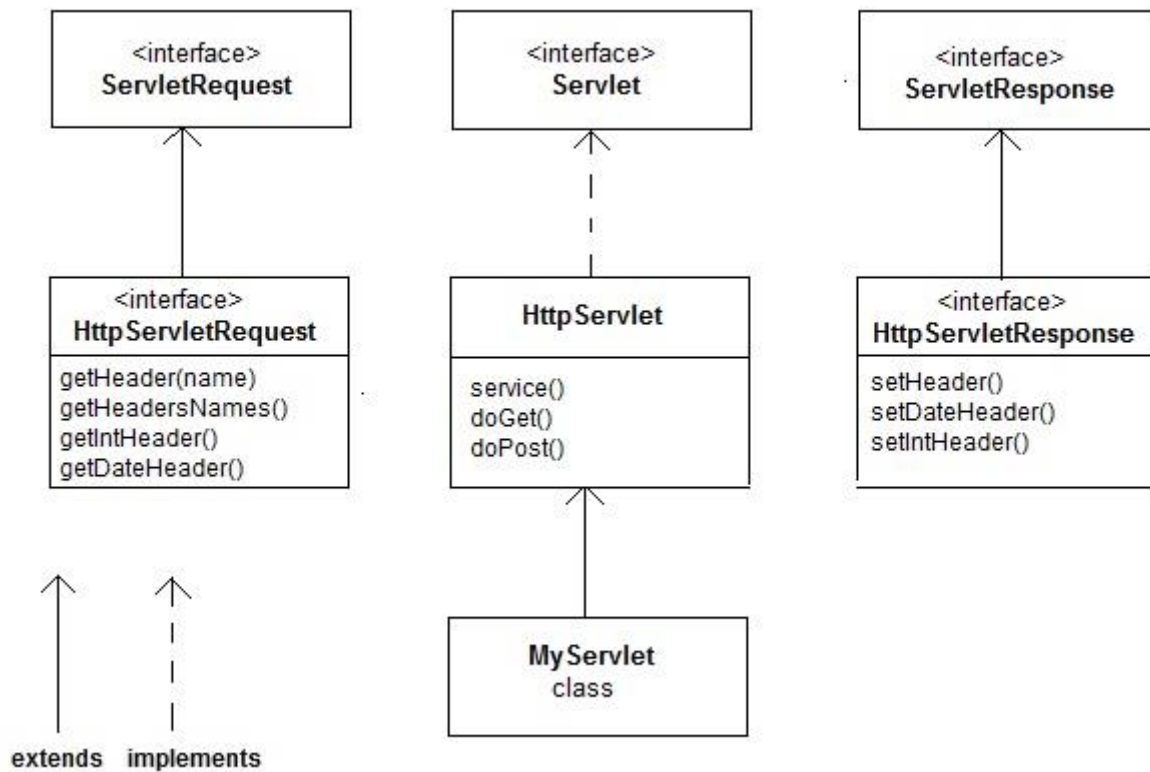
<interface>
ServletRequest

<interface>
Servlet

<interface>
ServletResponse

<interface>
HttpServletRequest

getHeader(name)
getHeadersNames()
getIntHeader()
getDateHeader()

HttpServlet

service()
doGet()
doPost()

<interface>
HttpServletResponse

setHeader()
setDateHeader()
setIntHeader()

MyServlet
class

extends implements